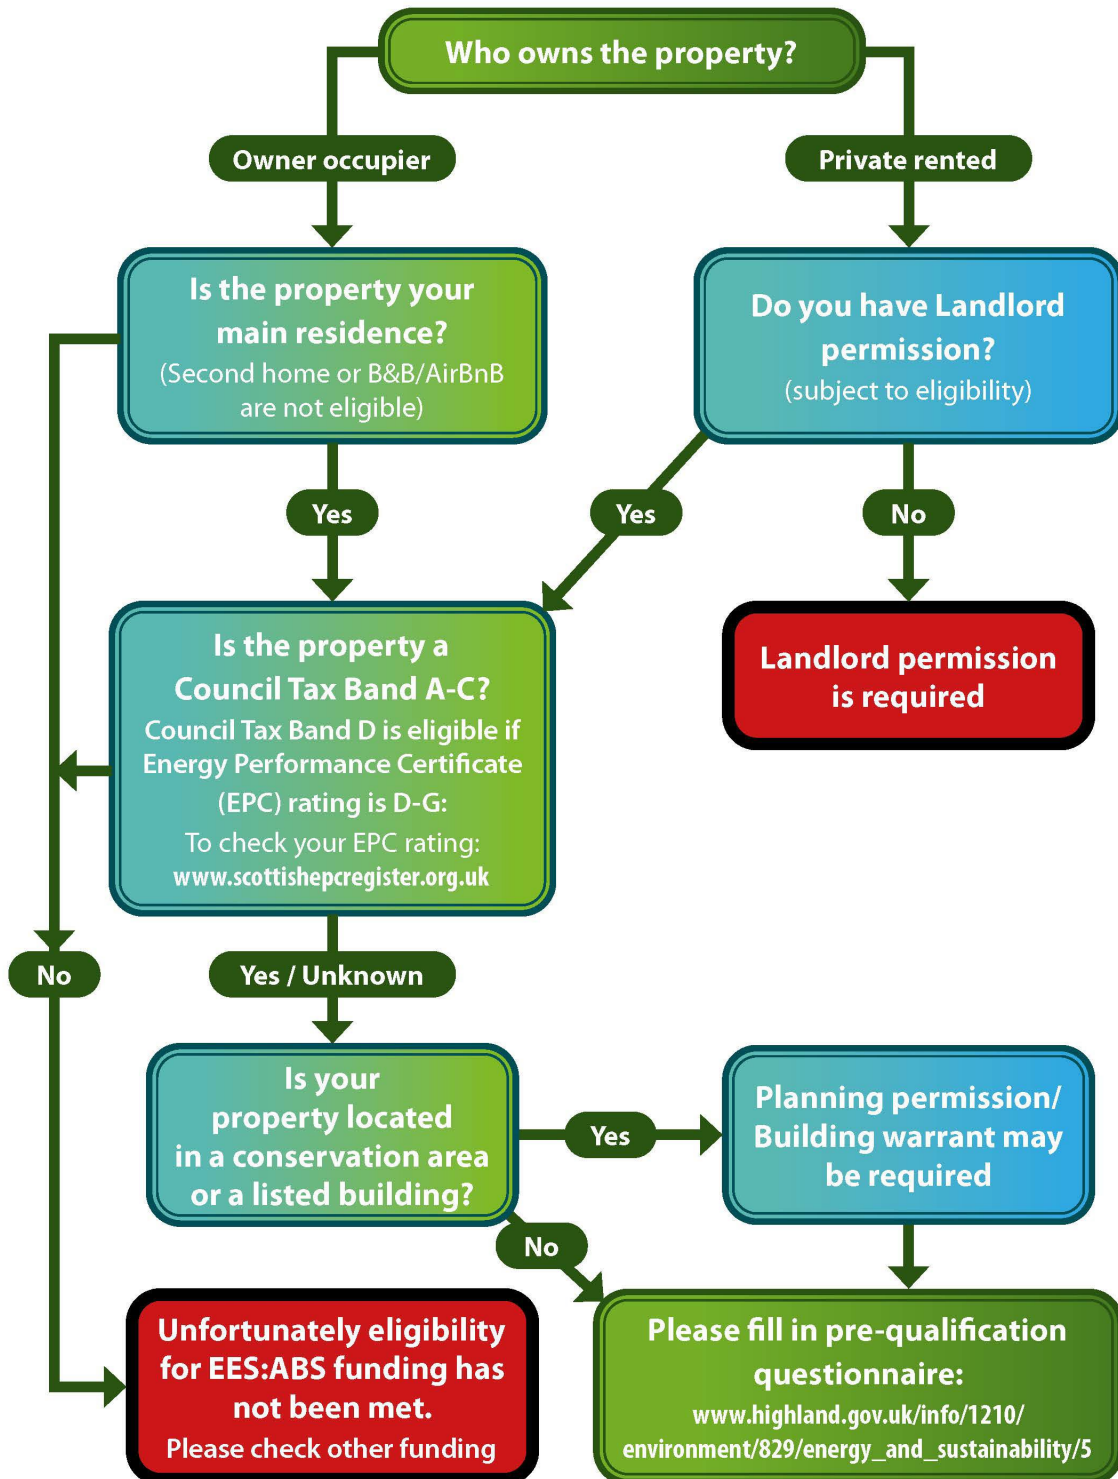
Who owns the property?

Owner occupier

Private rented

Is the property your main residence?
(Second home or B&B/AirBnB are not eligible)

Do you have Landlord permission?
(subject to eligibility)

Yes

Yes

No

Landlord permission is required

Is the property a Council Tax Band A-C?
Council Tax Band D is eligible if Energy Performance Certificate (EPC) rating is D-G:
To check your EPC rating:
www.scottishepcregister.org.uk

No

Yes / Unknown

Is your property located in a conservation area or a listed building?

Yes

Planning permission/ Building warrant may be required

No

Unfortunately eligibility for EES:ABS funding has not been met.
Please check other funding

Please fill in pre-qualification questionnaire:
www.highland.gov.uk/info/1210/environment/829/energy_and_sustainability/5